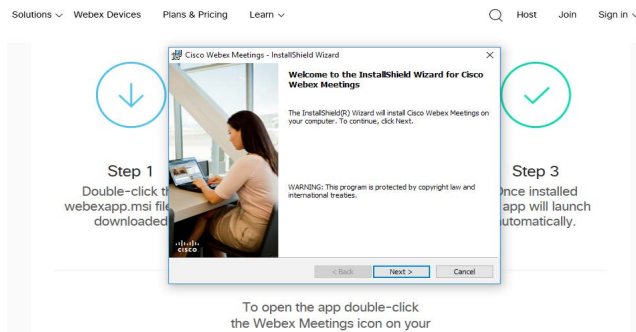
Solutions ∨ Webex Devices Plans & Pricing Learn ∨ Host Join Sign in ∨

Cisco Webex Meetings - InstallShield Wizard

×

Welcome to the InstallShield Wizard for Cisco Webex Meetings

The InstallShield(R) Wizard will install Cisco Webex Meetings on your computer. To continue, click Next.

WARNING: This program is protected by copyright law and international treaties.

cisco

< Back Next > Cancel

Step 1

Double-click th webexapp.msi file downloaded

Step 3

Once installed app will launch automatically.

To open the app double-click the Webex Meetings icon on your